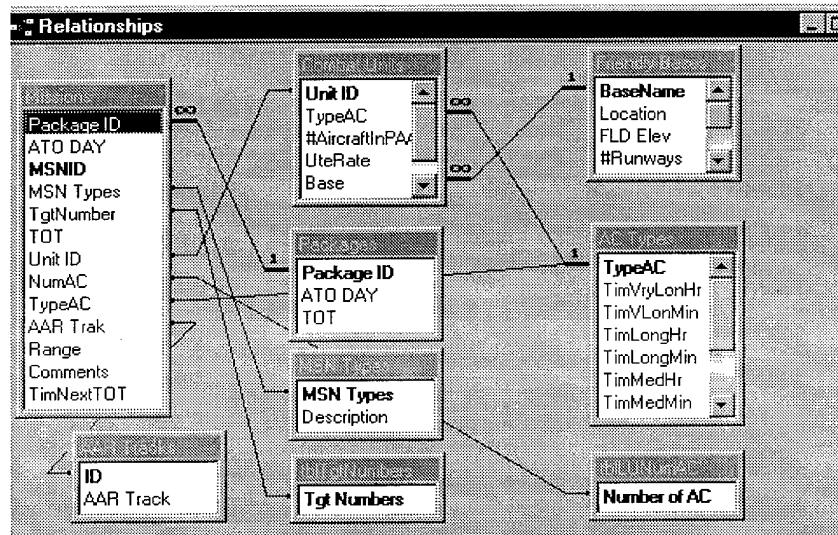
Relationships

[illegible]
Package ID
ATO DAY
MSNID
MSN Types
TgtNumber
TOT
Unit ID
NumAC
TypeAC
AAR Trak
Range
Comments
TimNextTOT

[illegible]
Unit ID
TypeAC
#AircraftInPAA
UteRate
Base

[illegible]
BaseName
Location
FLD Elev
#Runways

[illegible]
Package ID
ATO DAY
TOT

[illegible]
TypeAC
TimVryLonHr
TimVLonMin
TimLongHr
TimLongMin
TimMedHr
TimMedMin

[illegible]
MSN Types
Description

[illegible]
ID
AAR Track

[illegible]
Tgt Numbers

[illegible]
Number of AC

1
1
1
∞
∞
∞